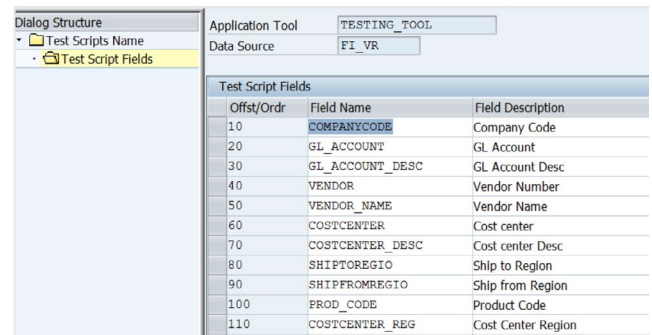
Dialog Structure
Test Scripts Name
Test Script Fields

Application Tool TESTING_TOOL
Data Source FI_VR

Test Script Fields

| Offst/Ordr | Field Name | Field Description |
|---|---|---|
| 10 | COMPANYCODE | Company Code |
| 20 | GL_ACCOUNT | GL Account |
| 30 | GL_ACCOUNT_DESC | GL Account Desc |
| 40 | VENDOR | Vendor Number |
| 50 | VENDOR_NAME | Vendor Name |
| 60 | COSTCENTER | Cost center |
| 70 | COSTCENTER_DESC | Cost center Desc |
| 80 | SHIPTOREGIO | Ship to Region |
| 90 | SHIPFROMREGIO | Ship from Region |
| 100 | PROD_CODE | Product Code |
| 110 | COSTCENTER_REG | Cost Center Region |